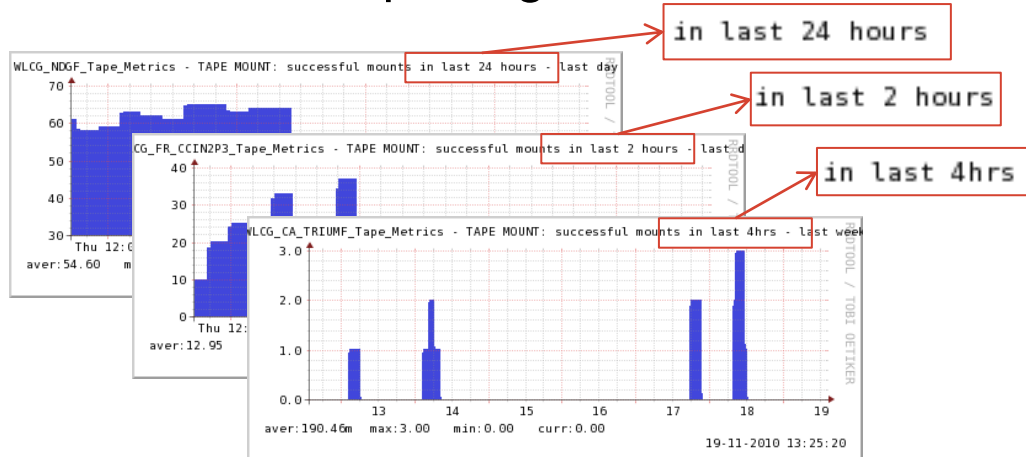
in last 24 hours

in last 2 hours

in last 4hrs

WLCG_NDGF_Tape_Metrics - TAPE MOUNT: successful mounts in last 24 hours - last day

70
60
50
40
30
Thu 12:0
aver:54.60 m

RRDTOOL /

CG_FR_CCIN2P3_Tape_Metrics - TAPE MOUNT: successful mounts in last 2 hours - last d

40
30
20
10
0
Thu 12:
aver:12.95

RRDTOOL /

WLCG_CA_TRIUMF_Tape_Metrics - TAPE MOUNT: successful mounts in last 4hrs - last week

3.0
2.0
1.0
0.0
13 14 15 16 17 18 19

aver:190.46m max:3.00 min:0.00 curr:0.00

19-11-2010 13:25:20

RRDTOOL / TOBI OETIKER